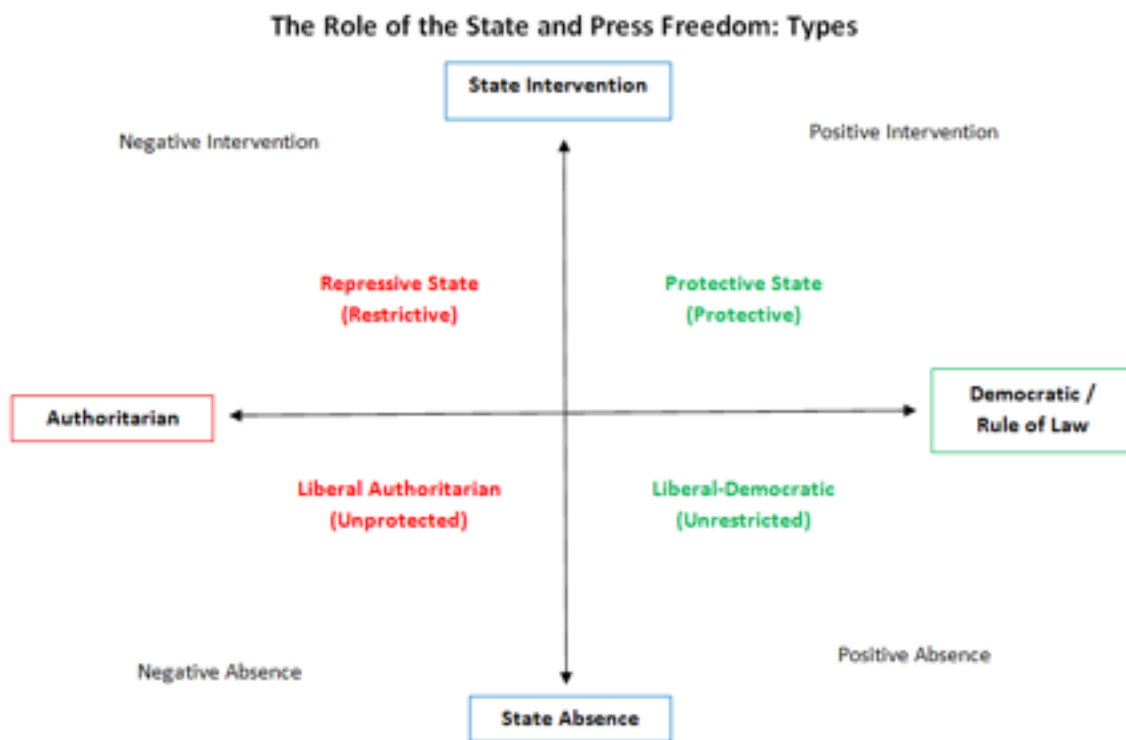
The Role of the State and Press Freedom: Types

State Intervention

Negative Intervention

Positive Intervention

Repressive State
(Restrictive)

Protective State
(Protective)

Authoritarian

Democratic / Rule of Law

Liberal Authoritarian
(Unprotected)

Liberal-Democratic
(Unrestricted)

Negative Absence

Positive Absence

State Absence